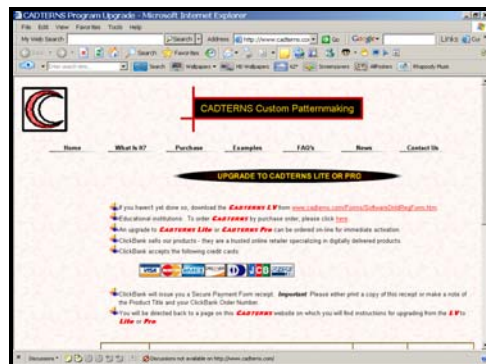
CADTERNS Program Upgrade - Microsoft Internet Explorer

File Edit View Favorites Tools Help

My Web Search Search Address http://www.cadterns.com Go Google Links

Search Favorites

Search Wallpapers HD Wallpapers 67° Screensavers AllPosters Rhapsody Music

CADTERNS Custom Patternmaking

Home What Is It? Purchase Examples FAQ's News Contact Us

UPGRADE TO CADTERNS LITE OR PRO

If you haven't yet done so, download the CADTERNS EV from www.cadterns.com/Forms/SoftwareDnldRegForm.htm

Educational institutions - To order CADTERNS by purchase order, please click here.

An upgrade to CADTERNS Lite or CADTERNS Pro can be ordered on-line for immediate activation.

ClickBank sells our products - they are a trusted online retailer specializing in digitally delivered products.

ClickBank accepts the following credit cards:

VISA AMERICAN EXPRESS DISCOVER JCB

ClickBank will issue you a Secure Payment Form receipt. Important: Please either print a copy of this receipt or make a note of the Product Title and your ClickBank Order Number.

You will be directed back to a page on this CADTERNS website on which you will find instructions for upgrading from the EV to Lite or Pro.

Discussions Discussions not available on http://www.cadterns.com/